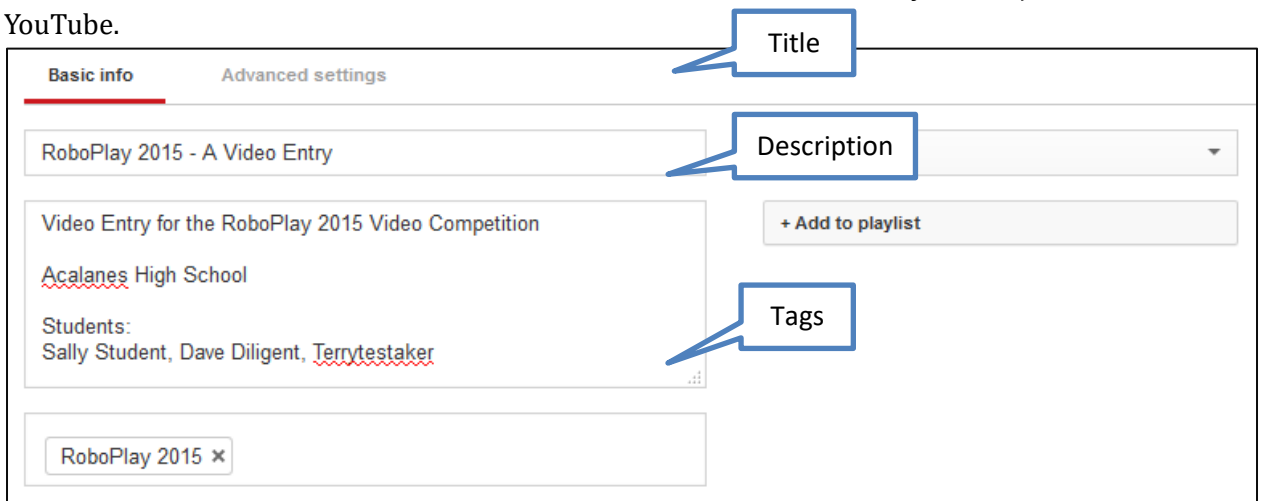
YouTube.

Basic info
Advanced settings

Title

RoboPlay 2015 - A Video Entry

Description

Video Entry for the RoboPlay 2015 Video Competition

Acalanes High School

Students:
Sally Student, Dave Diligent, Terrytestaker

+ Add to playlist

Tags

RoboPlay 2015 ×